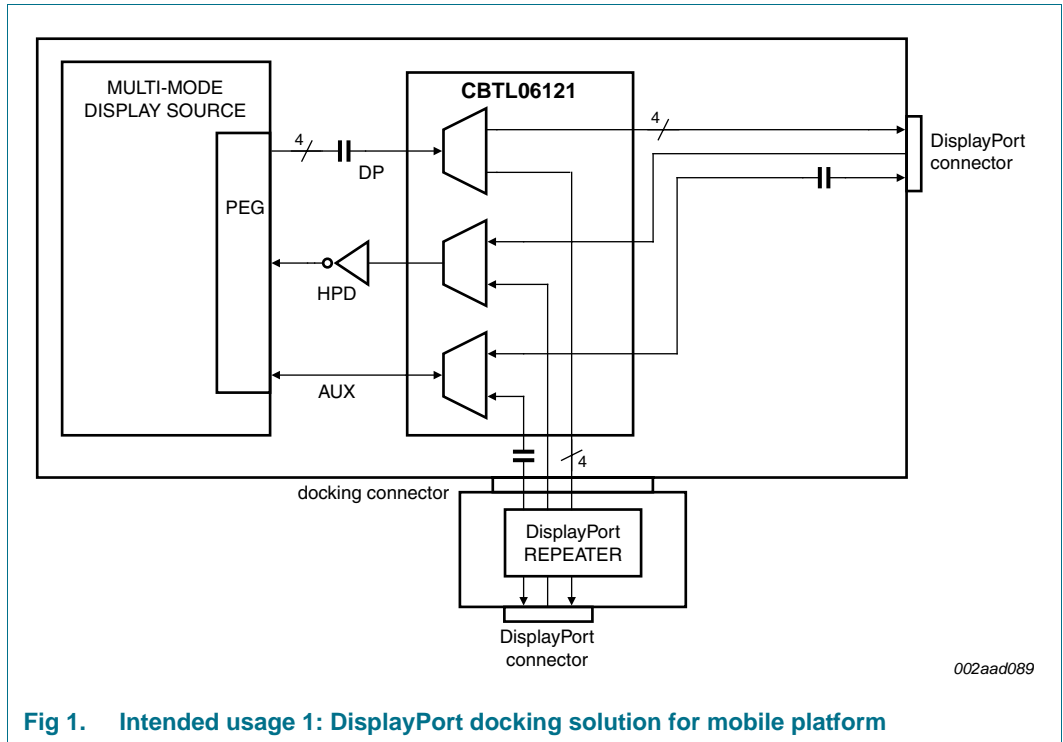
MULTI-MODE DISPLAY SOURCE

PEG

CBTL06121

4

DP

HPD

AUX

4

DisplayPort connector

4

docking connector

DisplayPort REPEATER

DisplayPort connector

002aad089

Fig 1. Intended usage 1: DisplayPort docking solution for mobile platform